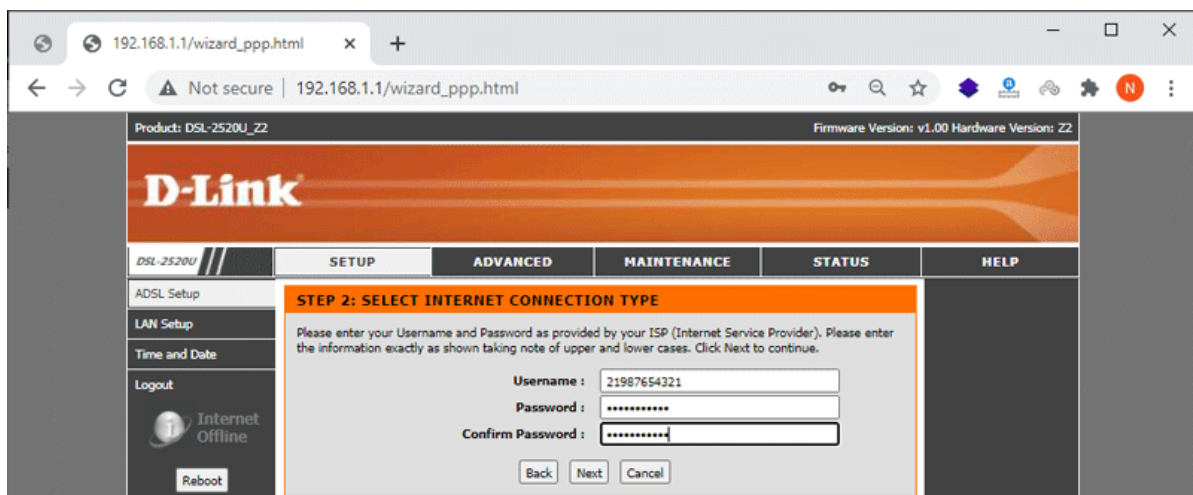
192.168.1.1/wizard_ppp.html ×

Not secure | 192.168.1.1/wizard_ppp.html

N

Product: DSL-2520U_Z2

Firmware Version: v1.00 Hardware Version: Z2

D-Link

DSL-2520U

SETUP

ADVANCED

MAINTENANCE

STATUS

HELP

ADSL Setup

LAN Setup

Time and Date

Logout

Internet Offline

Reboot

STEP 2: SELECT INTERNET CONNECTION TYPE

Please enter your Username and Password as provided by your ISP (Internet Service Provider). Please enter the information exactly as shown taking note of upper and lower cases. Click Next to continue.

Username : 21987654321

Password : •••••••••••

Confirm Password : •••••••••••

Back Next Cancel